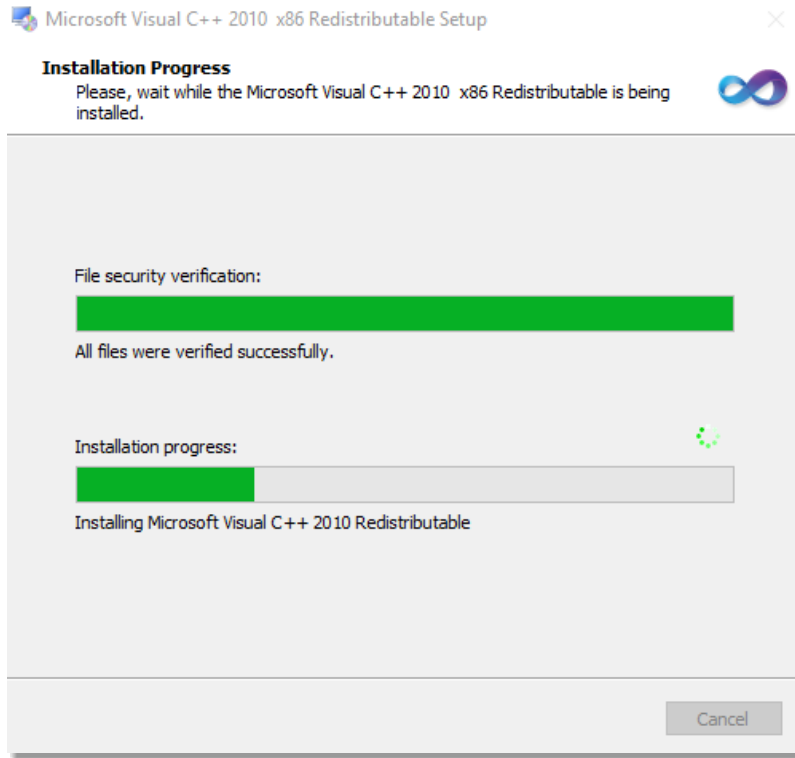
Microsoft Visual C++ 2010 x86 Redistributable Setup

Installation Progress
Please, wait while the Microsoft Visual C++ 2010 x86 Redistributable is being installed.

File security verification:

All files were verified successfully.

Installation progress:

Installing Microsoft Visual C++ 2010 Redistributable

Cancel